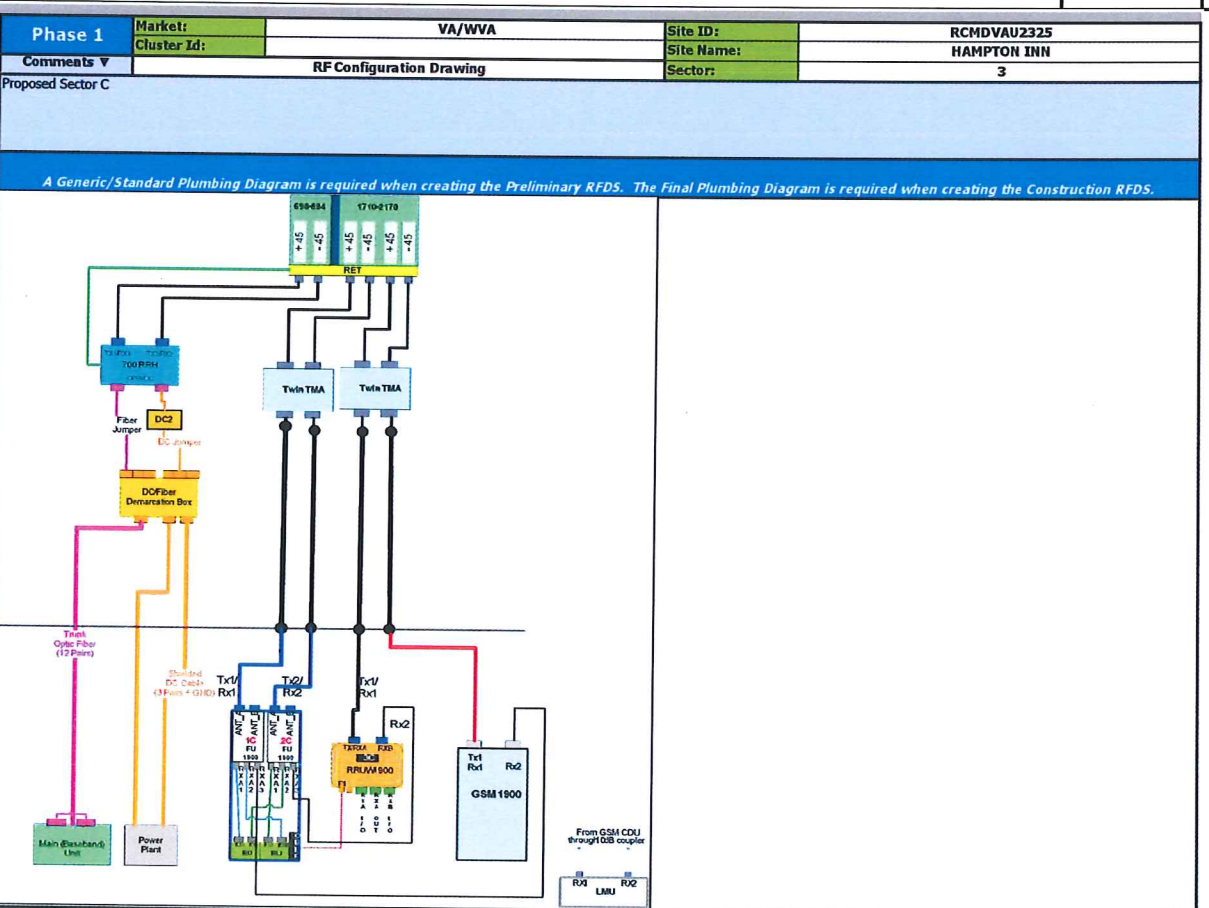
| Phase 1 | Market: | VA/WVA | Site ID: | RCMDVAU2325 |
|---|---|---|---|---|
| | Cluster Id: | | Site Name: | HAMPTON INN |
| Comments ▼ | | RF Configuration Drawing | Sector: | 3 |

Proposed Sector C

A Generic/Standard Plumbing Diagram is required when creating the Preliminary RFDS. The Final Plumbing Diagram is required when creating the Construction RFDS.

698-894
1710-2170
+45
-45
+45
-45
+45
-45
RET

700 RRH

Fiber Jumper
DC2
DC Jumper

DC/Fiber Demarcation Box

Twin TMA
Twin TMA

Trunk Optic Fiber (12 Pairs)

Standard DC Cable (3 Pairs + GND)

Tx1/ Rx1
Tx2/ Rx2
Tx1/ Rx1
Rx2

ANT_1
1C
FU
1900
ANT_2
2C
FU
1900

RRUW 900

Tx1 Rx1
Rx2
GSM 1900

Main (Baseband) Unit

Power Plant

From GSM CDU through 10dB coupler

RX1
RX2
LMU